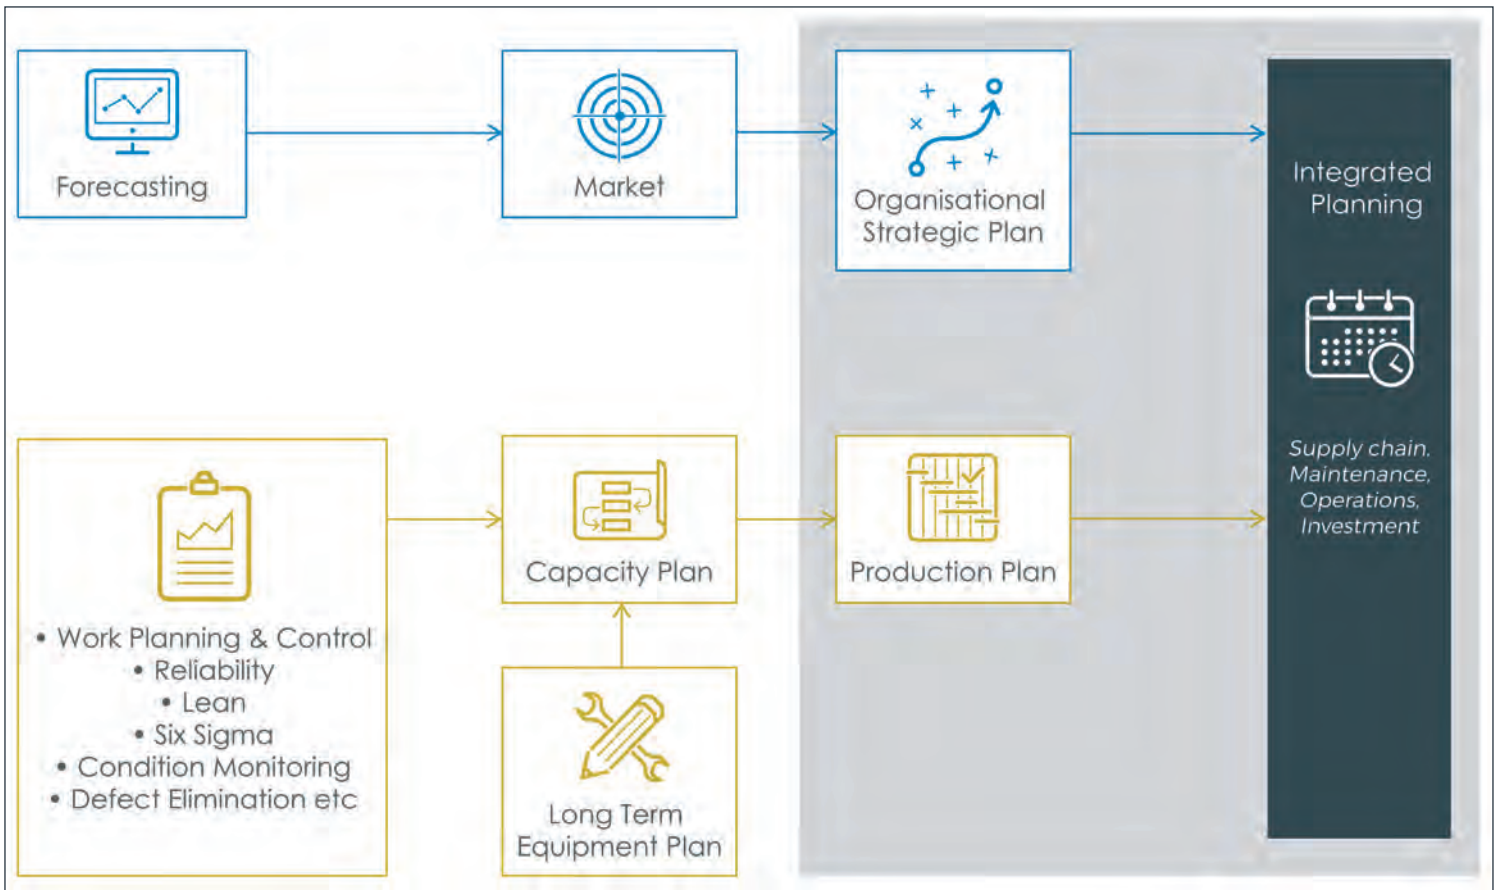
Forecasting

Market

Organisational Strategic Plan

Integrated Planning

Supply chain, Maintenance, Operations, Investment

• Work Planning & Control
• Reliability
• Lean
• Six Sigma
• Condition Monitoring
• Defect Elimination etc

Capacity Plan

Production Plan

Long Term Equipment Plan